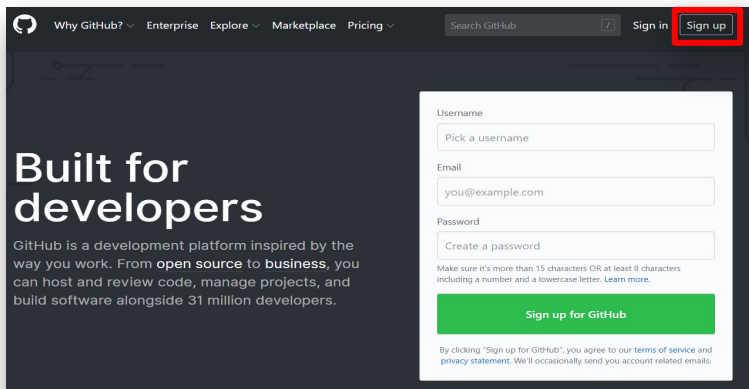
Why GitHub? Enterprise Explore Marketplace Pricing

Search GitHub /

Sign in Sign up

Built for developers

GitHub is a development platform inspired by the way you work. From open source to business, you can host and review code, manage projects, and build software alongside 31 million developers.

Username

Pick a username

Email

you@example.com

Password

Create a password

Make sure it's more than 15 characters OR at least 8 characters including a number and a lowercase letter. Learn more.

Sign up for GitHub

By clicking "Sign up for GitHub", you agree to our terms of service and privacy statement. We'll occasionally send you account related emails.